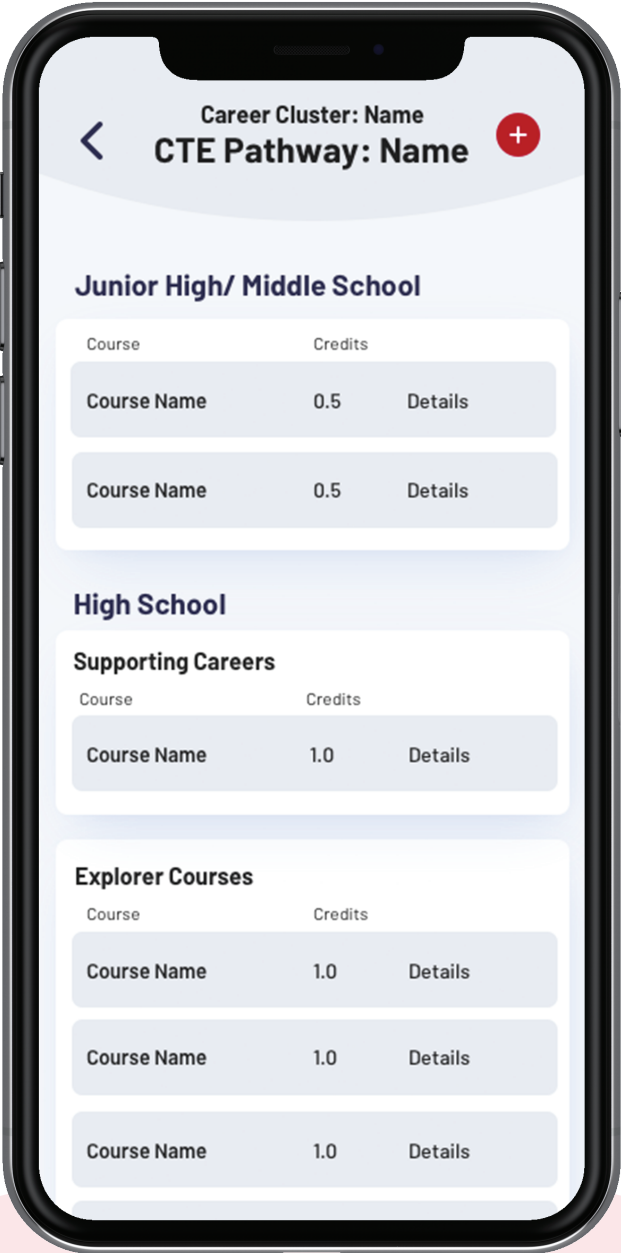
Career Cluster: Name
CTE Pathway: Name

Junior High/ Middle School

| Course | Credits | |
|---|---|---|
| Course Name | 0.5 | Details |
| Course Name | 0.5 | Details |

High School

Supporting Careers

| Course | Credits | |
|---|---|---|
| Course Name | 1.0 | Details |

Explorer Courses

| Course | Credits | |
|---|---|---|
| Course Name | 1.0 | Details |
| Course Name | 1.0 | Details |
| Course Name | 1.0 | Details |